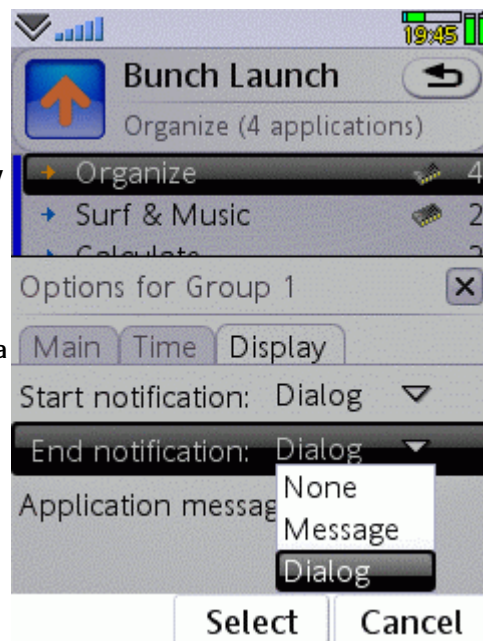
19:45

Bunch Launch

Organize (4 applications)

Organize 4

Surf & Music 2

Calculate

Options for Group 1

Main | Time | Display

Start notification: Dialog

End notification: Dialog

Application messag

None

Message

Dialog

Select Cancel